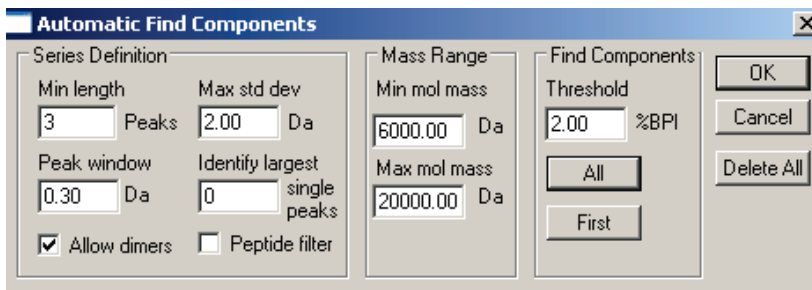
Automatic Find Components

×

Series Definition

Min length
3
Peaks

Max std dev
2.00
Da

Peak window
0.30
Da

Identify largest
0
single peaks

☑ Allow dimers

☐ Peptide filter

Mass Range

Min mol mass
6000.00
Da

Max mol mass
20000.00
Da

Find Components

Threshold
2.00
%BPI

All

First

OK

Cancel

Delete All